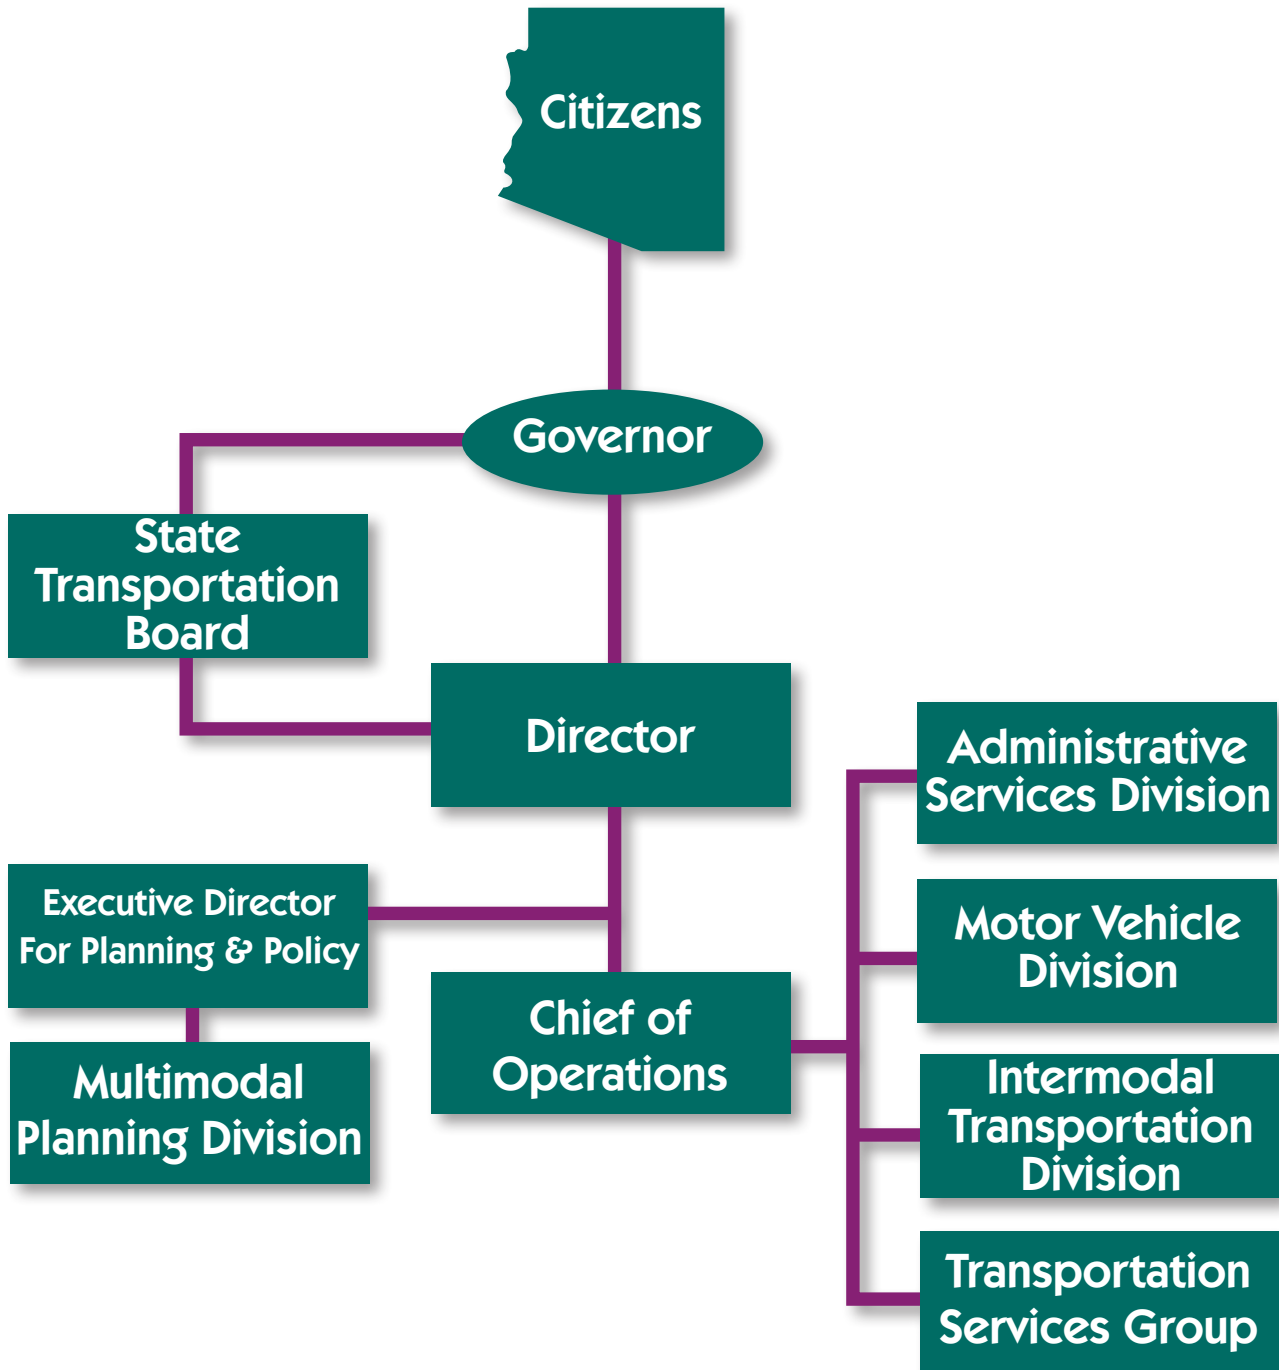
Citizens

Governor

State Transportation Board

Director

Administrative Services Division

Executive Director For Planning & Policy

Motor Vehicle Division

Chief of Operations

Multimodal Planning Division

Intermodal Transportation Division

Transportation Services Group